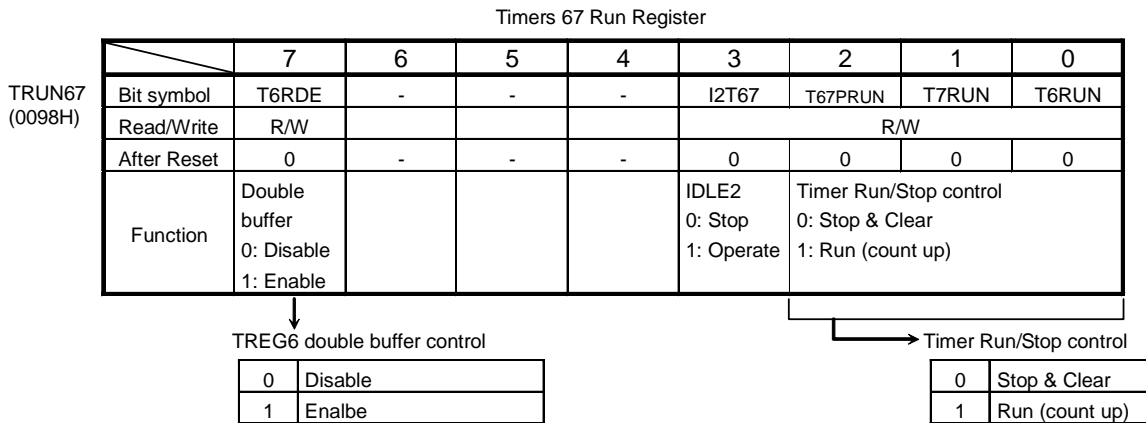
Timers 67 Run Register

TRUN67
(0098H)

| | 7 | 6 | 5 | 4 | 3 | 2 | 1 | 0 |
|---|---|---|---|---|---|---|---|---|
| Bit symbol | T6RDE | - | - | - | I2T67 | T67PRUN | T7RUN | T6RUN |
| Read/Write | R/W | | | | R/W | | | |
| After Reset | 0 | - | - | - | 0 | 0 | 0 | 0 |
| Function | Double buffer 0: Disable 1: Enable | | | | IDLE2 0: Stop 1: Operate | Timer Run/Stop control 0: Stop & Clear 1: Run (count up) | | |

TREG6 double buffer control

| 0 | Disable |
|---|---|
| 1 | Enalbe |

Timer Run/Stop control

| 0 | Stop & Clear |
|---|---|
| 1 | Run (count up) |